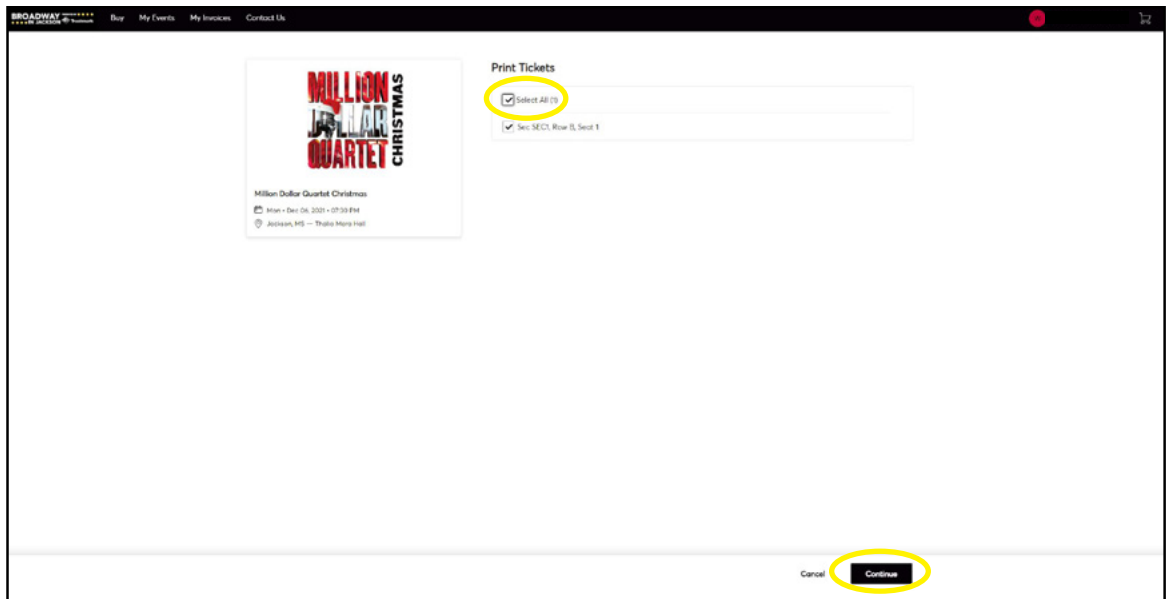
BROADWAY IN JACKSON

Buy My Events My Invoices Contact Us

MILLION DOLLAR QUARTET CHRISTMAS

Million Dollar Quartet Christmas

Mon • Dec 06, 2021 • 07:30 PM

Jackson, MS — Thalia Mara Hall

Print Tickets

Select All (1)

Sec SEC1, Row B, Seat 1

Cancel

Continue